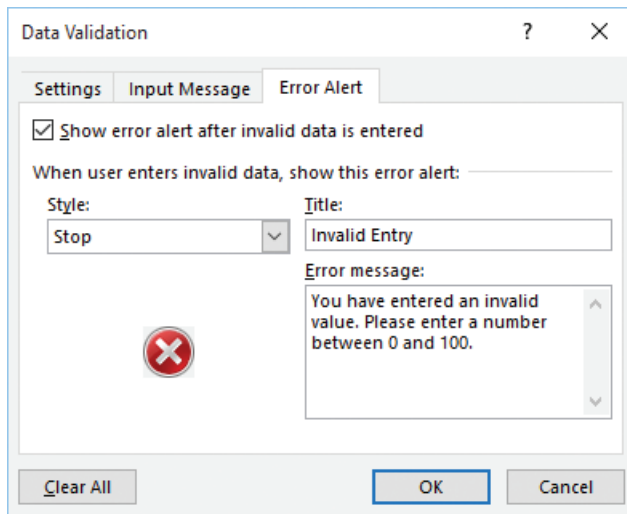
Data Validation ? X

Settings Input Message Error Alert

Show error alert after invalid data is entered

When user enters invalid data, show this error alert:

Style:
Stop

Title:
Invalid Entry

Error message:
You have entered an invalid value. Please enter a number between 0 and 100.

Clear All OK Cancel